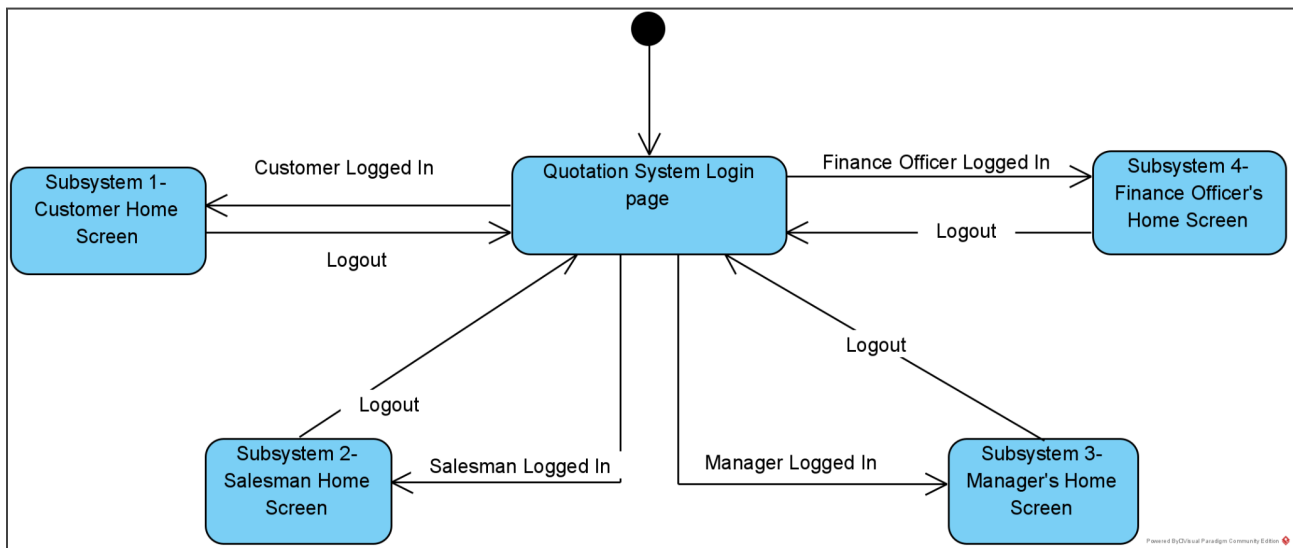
Quotation System Login page

Customer Logged In

Subsystem 1- Customer Home Screen

Logout

Finance Officer Logged In

Subsystem 4- Finance Officer's Home Screen

Logout

Logout

Logout

Subsystem 2- Salesman Home Screen

Salesman Logged In

Manager Logged In

Subsystem 3- Manager's Home Screen

Powered By Visual Paradigm Community Edition